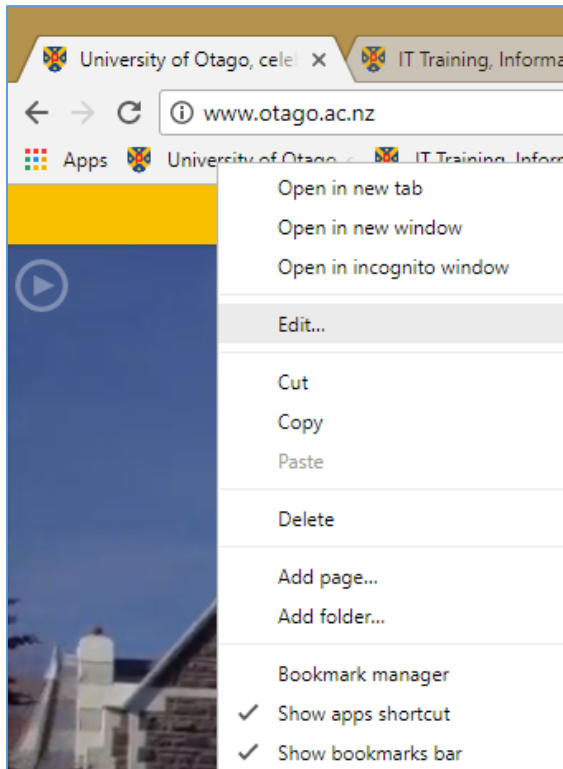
University of Otago, cele ×
IT Training, Informa

www.otago.ac.nz

Apps University of Otago IT Training, Infor

Open in new tab
Open in new window
Open in incognito window

Edit...

Cut
Copy
Paste

Delete

Add page...
Add folder...

Bookmark manager
✓ Show apps shortcut
✓ Show bookmarks bar